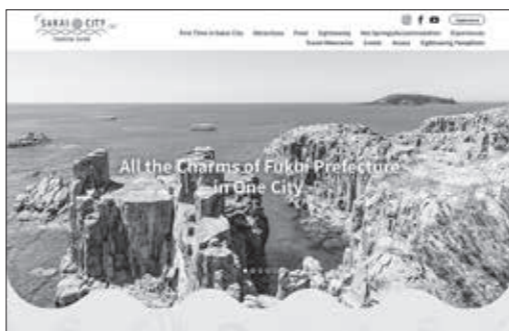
SAKAI CITY
Tourism Guide

English

First Time in Sakai City Attractions Food Sightseeing Hot Springs/Accommodation Experiences
Travel Itineraries Events Access Sightseeing Pamphlets

All the Charms of Fukui Prefecture in One City